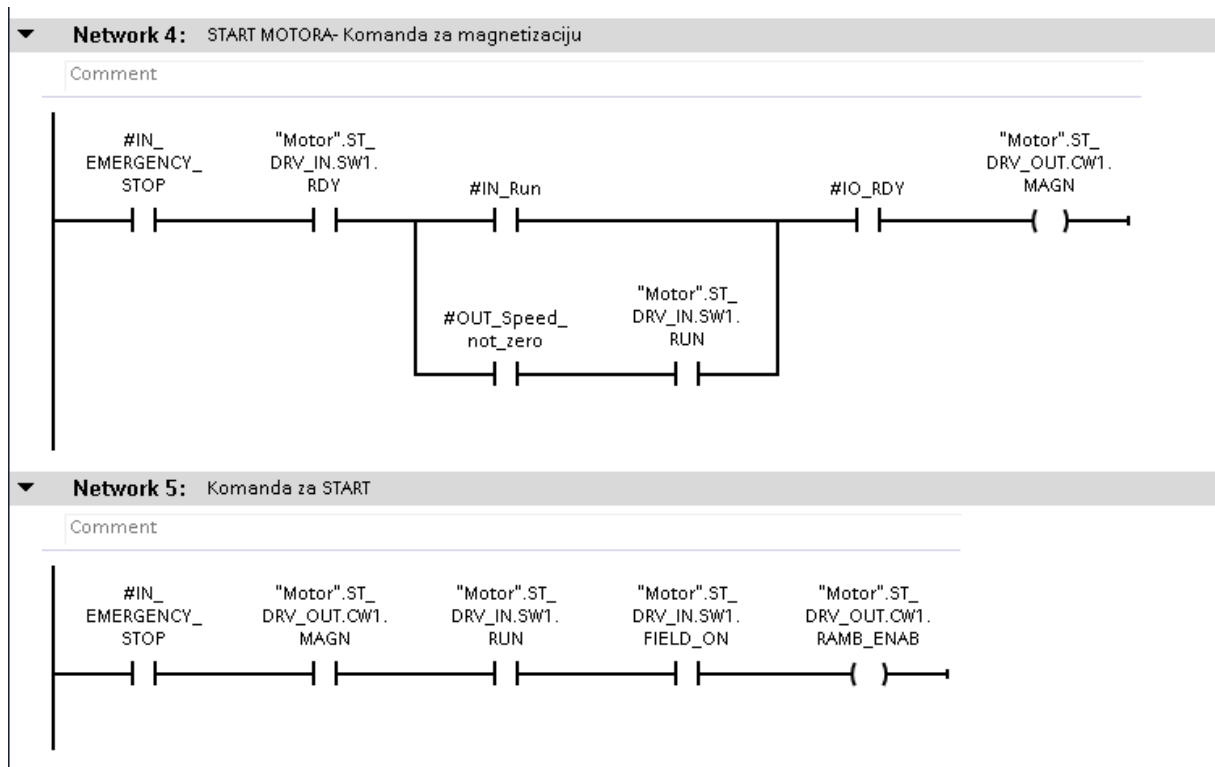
Network 4: START MOTORA- Komanda za magnetizaciju

Comment

#IN_ EMERGENCY_ STOP

"Motor".ST_ DRV_IN.SW1. RDY

#IN_Run

#IO_RDY

"Motor".ST_ DRV_OUT.CW1. MAGN

#OUT_Speed_ not_zero

"Motor".ST_ DRV_IN.SW1. RUN

Network 5: Komanda za START

Comment

#IN_ EMERGENCY_ STOP

"Motor".ST_ DRV_OUT.CW1. MAGN

"Motor".ST_ DRV_IN.SW1. RUN

"Motor".ST_ DRV_IN.SW1. FIELD_ON

"Motor".ST_ DRV_OUT.CW1. RAMB_ENAB